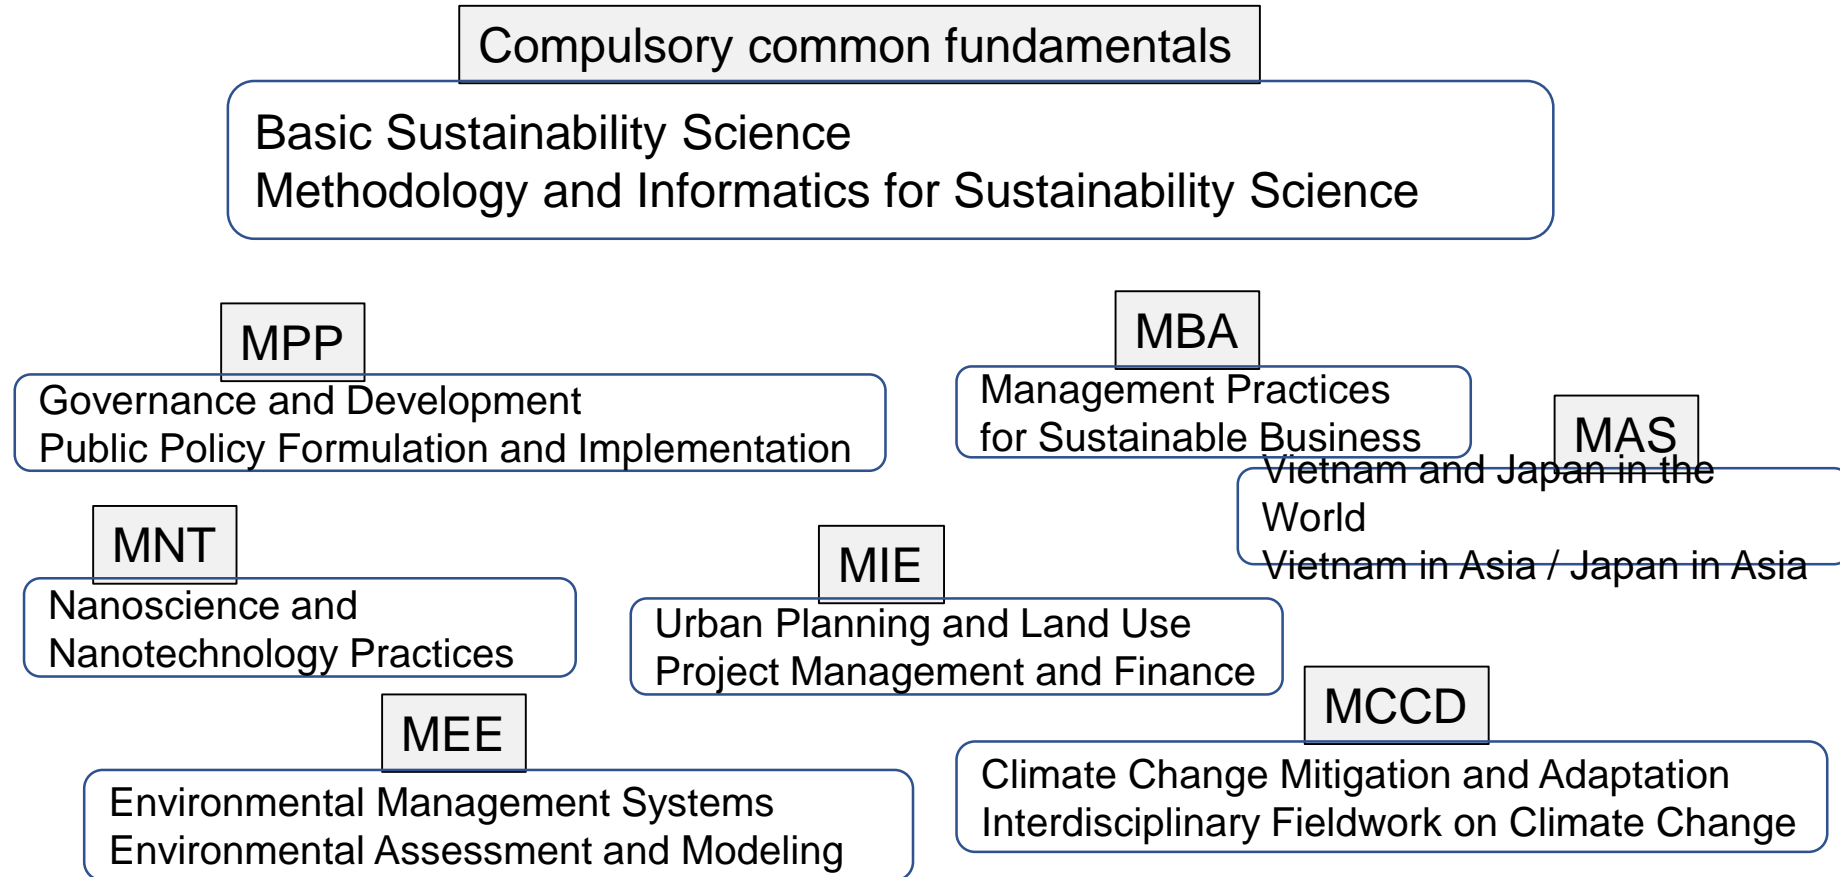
Compulsory common fundamentals

Basic Sustainability Science
Methodology and Informatics for Sustainability Science

MPP

Governance and Development
Public Policy Formulation and Implementation

MBA

Management Practices
for Sustainable Business

MAS

Vietnam and Japan in the World
Vietnam in Asia / Japan in Asia

MNT

Nanoscience and
Nanotechnology Practices

MIE

Urban Planning and Land Use
Project Management and Finance

MEE

Environmental Management Systems
Environmental Assessment and Modeling

MCCD

Climate Change Mitigation and Adaptation
Interdisciplinary Fieldwork on Climate Change